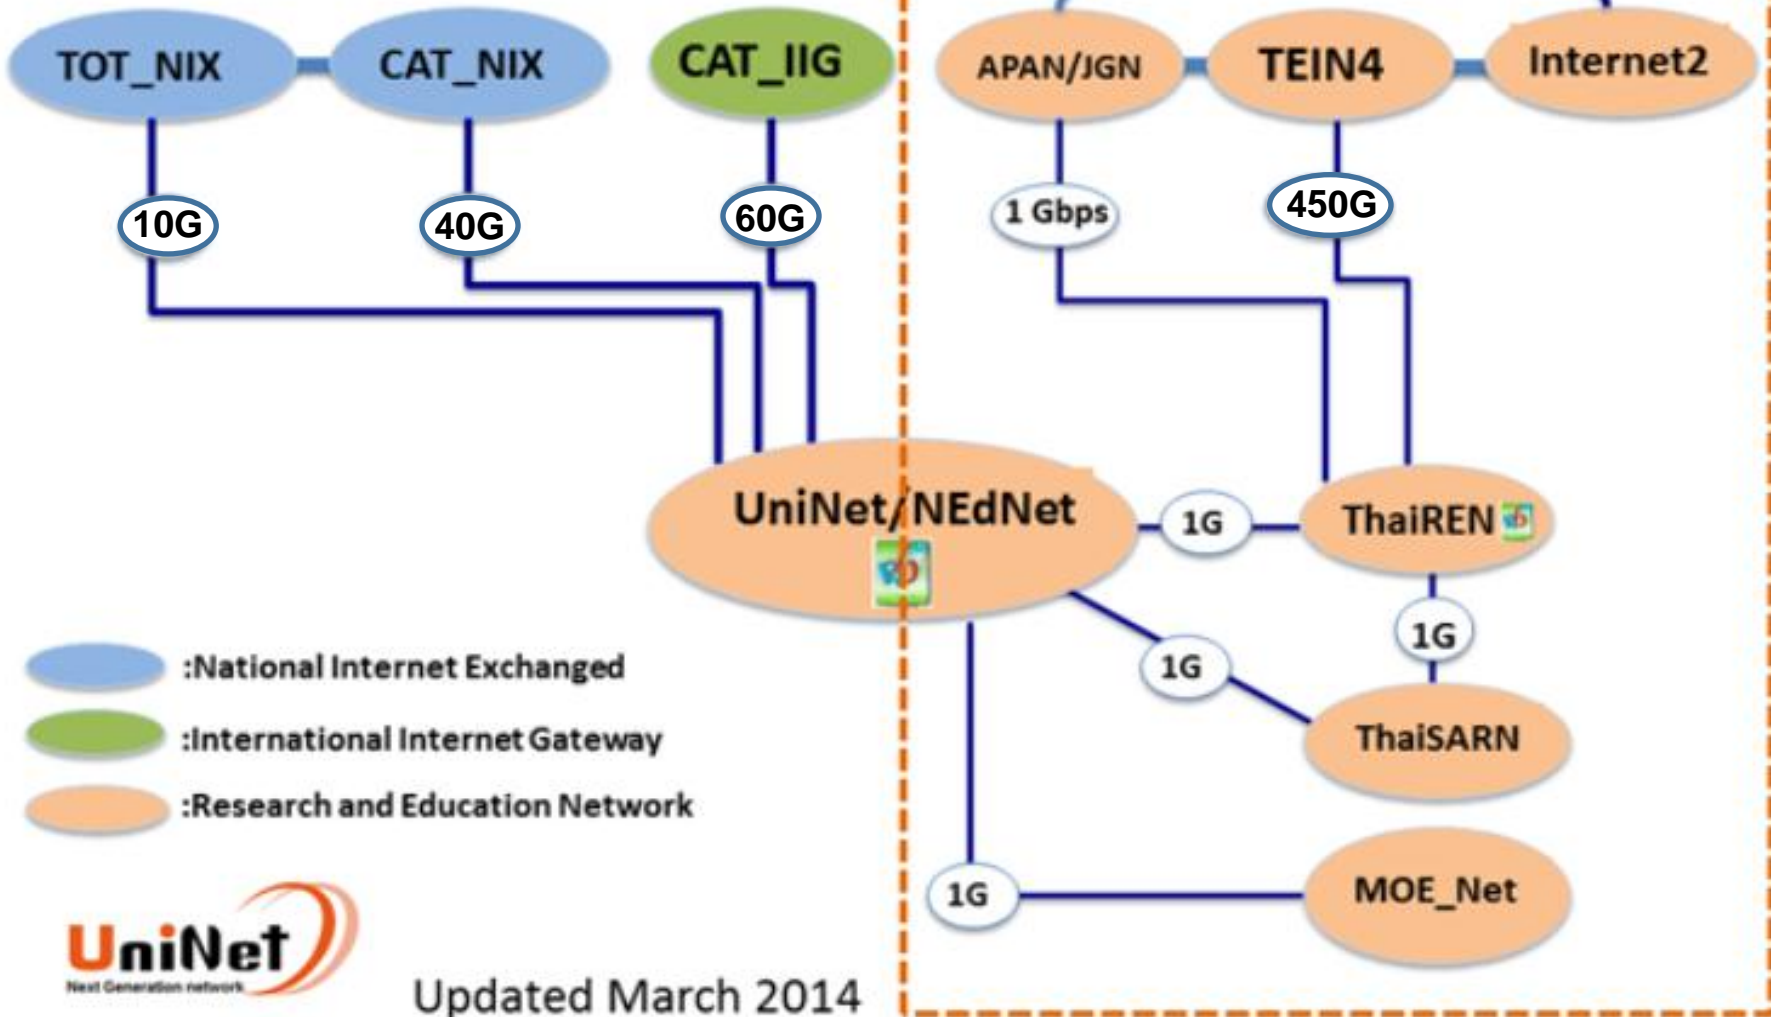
TOT_NIX
CAT_NIX
CAT_IIG
APAN/JGN
TEIN4
Internet2
10G
40G
60G
1 Gbps
450G
UniNet/NEdNet
1G
ThaiREN
1G
1G
ThaiSARN
:National Internet Exchanged
:International Internet Gateway
:Research and Education Network
1G
MOE_Net
UniNet
Next Generation network
Updated March 2014